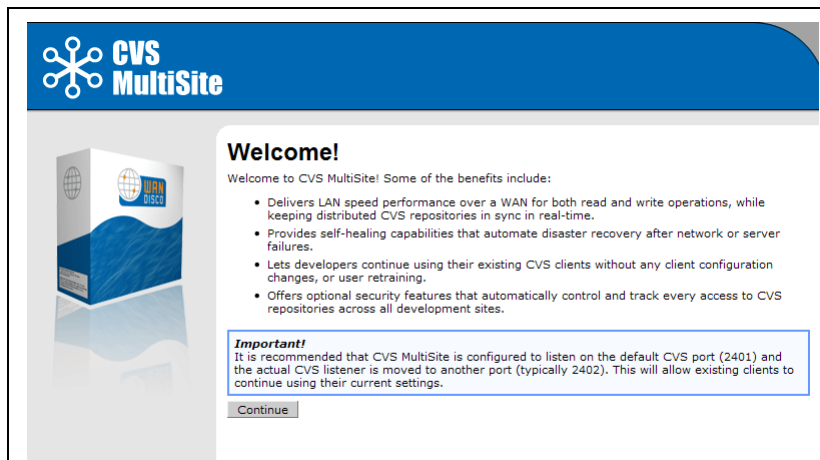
CVS MultiSite

WAN DISCO

Welcome!

Welcome to CVS MultiSite! Some of the benefits include:

- Delivers LAN speed performance over a WAN for both read and write operations, while keeping distributed CVS repositories in sync in real-time.
- Provides self-healing capabilities that automate disaster recovery after network or server failures.
- Lets developers continue using their existing CVS clients without any client configuration changes, or user retraining.
- Offers optional security features that automatically control and track every access to CVS repositories across all development sites.

Important!
It is recommended that CVS MultiSite is configured to listen on the default CVS port (2401) and the actual CVS listener is moved to another port (typically 2402). This will allow existing clients to continue using their current settings.

Continue